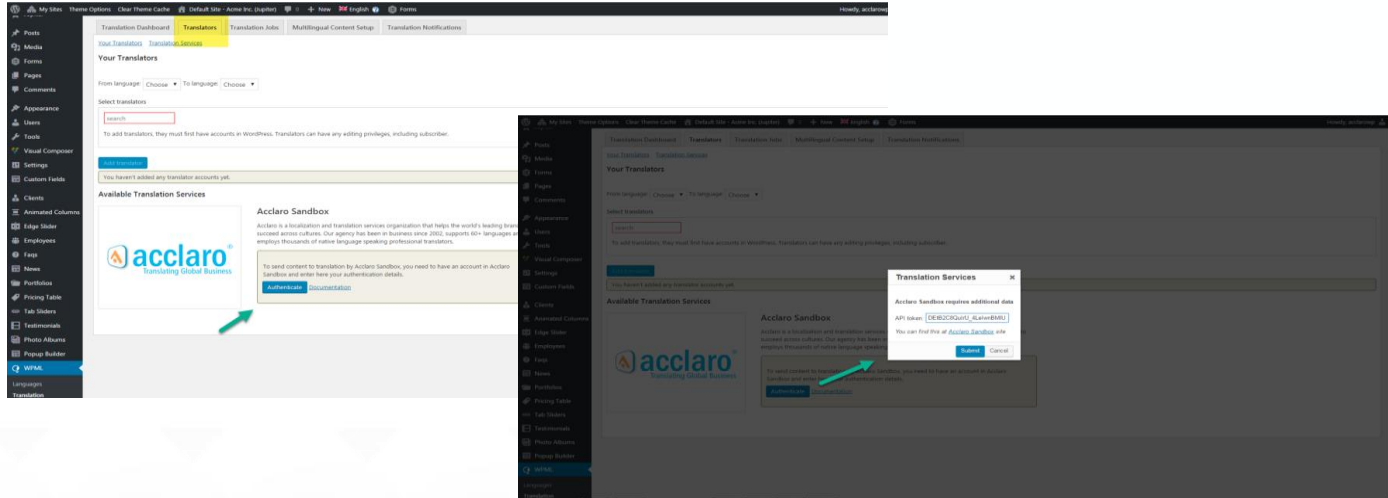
My Sites Theme Options Clear Theme Cache Default Site - Acme Inc. (Jupiter) 0 + New English Forms Howdy, acclarowp

Posts
Media
Forms
Pages
Comments
Appearance
Users
Tools
Visual Composer
Settings
Custom Fields
Clients
Animated Columns
Edge Slider
Employees
Faqs
News
Portfolios
Pricing Table
Tab Sliders
Testimonials
Photo Albums
Popup Builder
WPML
Languages
Translation

Translation Dashboard Translators Translation Jobs Multilingual Content Setup Translation Notifications

Your Translators Translation Services

Your Translators

From language: Choose To language: Choose

Select translators

search

To add translators, they must first have accounts in WordPress. Translators can have any editing privileges, including subscriber.

Add translator

You haven't added any translator accounts yet.

Available Translation Services

acclaro Translating Global Business

Acclaro Sandbox

Acclaro is a localization and translation services organization that helps the world's leading brands succeed across cultures. Our agency has been in business since 2002, supports 60+ languages and employs thousands of native language speaking professional translators.

To send content to translation by Acclaro Sandbox, you need to have an account in Acclaro Sandbox and enter here your authentication details.

Authenticate Documentation

Translation Services ×

Acclaro Sandbox requires additional data

API token: DEIB2C8QuiiU_4LalwnBMIU

You can find this at Acclaro Sandbox site

Submit Cancel